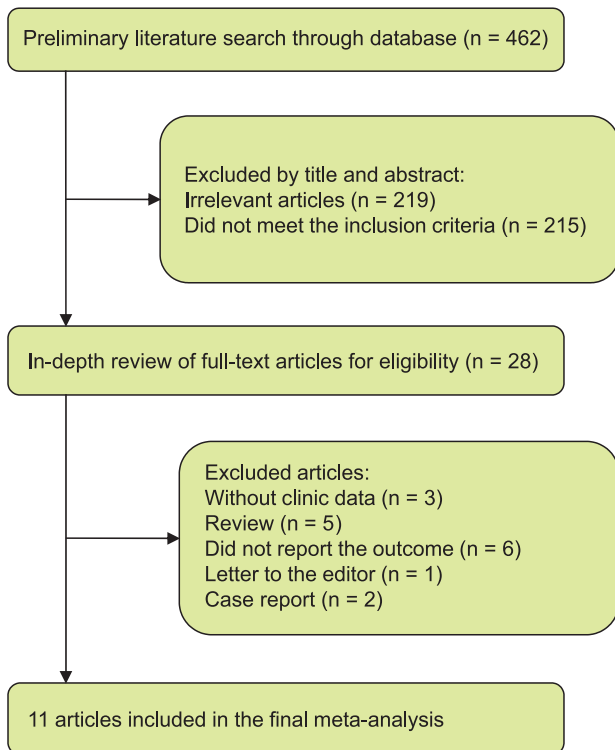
Preliminary literature search through database (n = 462)

Excluded by title and abstract:
Irrelevant articles (n = 219)
Did not meet the inclusion criteria (n = 215)

In-depth review of full-text articles for eligibility (n = 28)

Excluded articles:
Without clinic data (n = 3)
Review (n = 5)
Did not report the outcome (n = 6)
Letter to the editor (n = 1)
Case report (n = 2)

11 articles included in the final meta-analysis